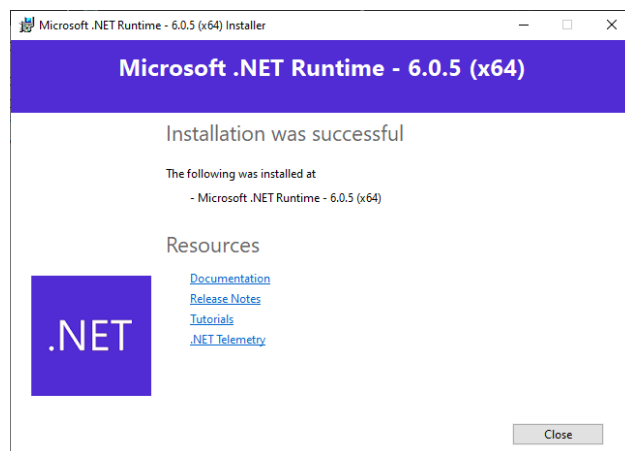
Microsoft .NET Runtime - 6.0.5 (x64) Installer

Microsoft .NET Runtime - 6.0.5 (x64)

Installation was successful

The following was installed at

- Microsoft .NET Runtime - 6.0.5 (x64)

Resources

.NET

Documentation
Release Notes
Tutorials
.NET Telemetry

Close